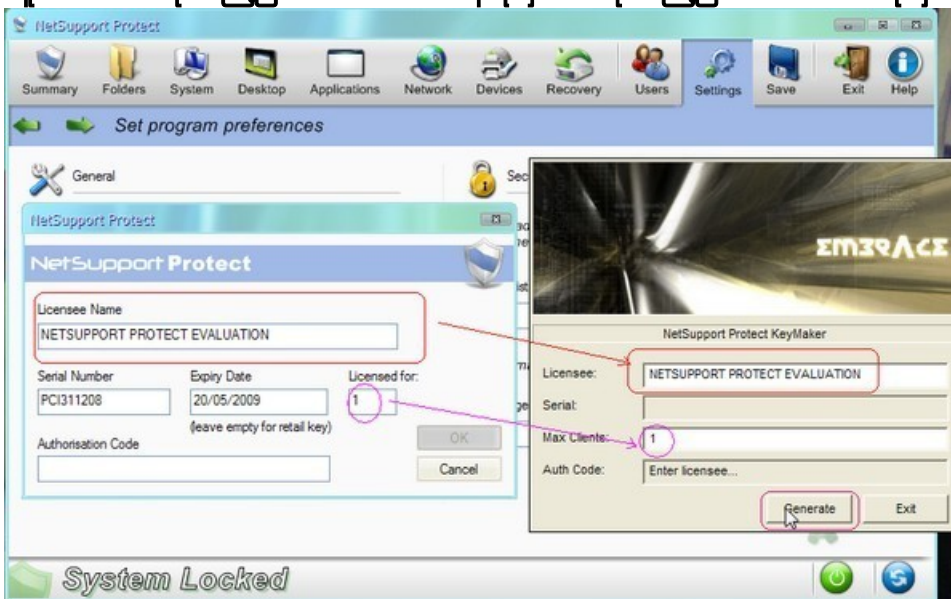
NetSupport Protect

Summary Folders System Desktop Applications Network Devices Recovery Users Settings Save Exit Help

Set program preferences

General

Sec

NetSupport Protect

NetSupport Protect

Licensee Name
NETSUPPORT PROTECT EVALUATION

Serial Number
PCI311208

Expiry Date
20/05/2009
(leave empty for retail key)

Licensed for:
1

Authorisation Code

OK

Cancel

EMBRACE

NetSupport Protect KeyMaker

Licensee: NETSUPPORT PROTECT EVALUATION

Serial:

Max Clients: 1

Auth Code: Enter licensee...

Generate

Exit

System Locked